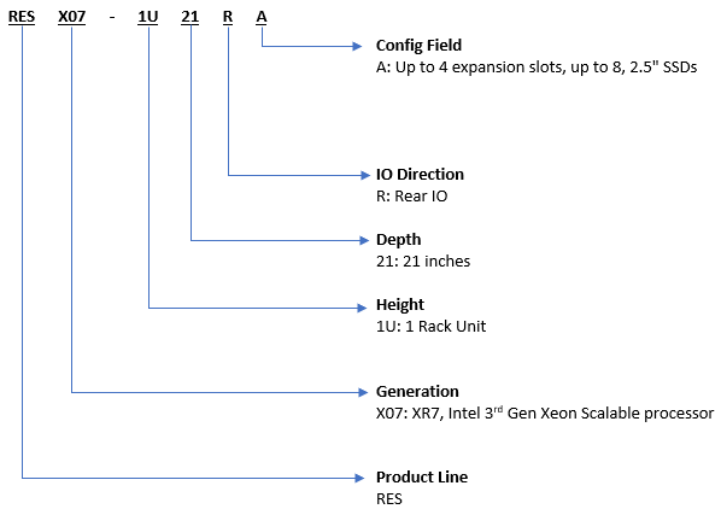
RES X07 - 1U 21 R A

Config Field
A: Up to 4 expansion slots, up to 8, 2.5" SSDs

IO Direction
R: Rear IO

Depth
21: 21 inches

Height
1U: 1 Rack Unit

Generation
X07: XR7, Intel 3$^{rd}$ Gen Xeon Scalable processor

Product Line
RES